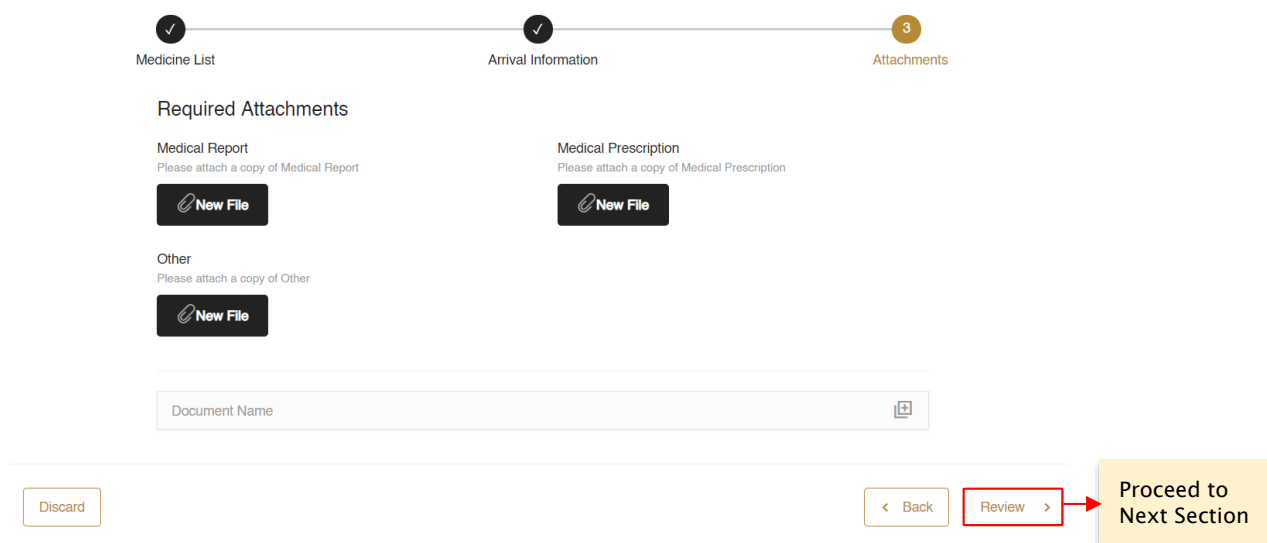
✓ Medicine List

✓ Arrival Information

3 Attachments

Required Attachments

Medical Report
Please attach a copy of Medical Report
New File

Medical Prescription
Please attach a copy of Medical Prescription
New File

Other
Please attach a copy of Other
New File

Document Name

Discard

Back

Review

Proceed to Next Section